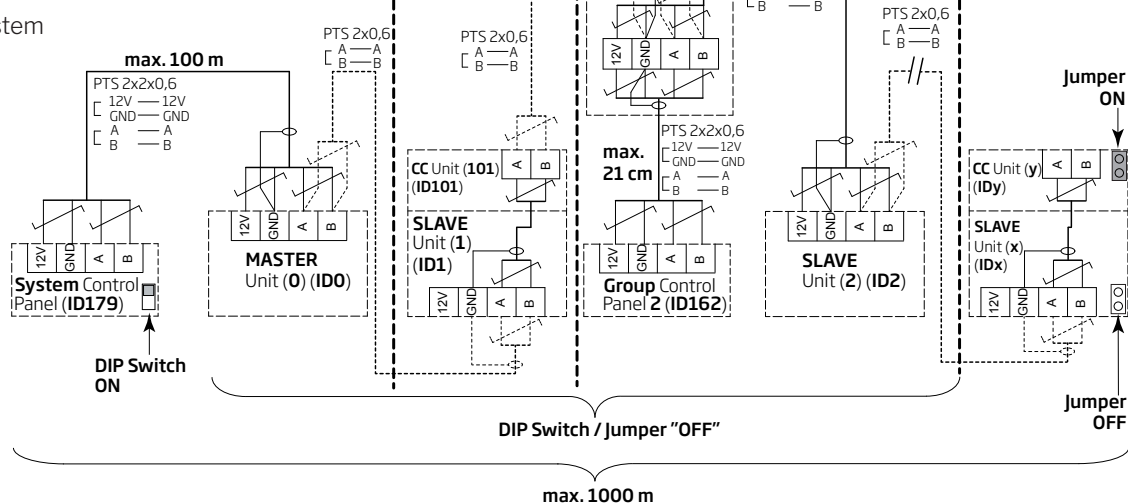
stem

max. 100 m

PTS 2x2x0,6
12V — 12V
GND — GND
A — A
B — B

PTS 2x0,6
A — A
B — B

PTS 2x0,6
A — A
B — B

B — B

PTS 2x0,6
A — A
B — B

Jumper ON

12V GND A B

System Control Panel (ID179)

DIP Switch ON

12V GND A B

MASTER Unit (0) (ID0)

CC Unit (101) (ID101)

A B

SLAVE Unit (1) (ID1)

12V GND A B

12V GND A B

max. 21 cm

PTS 2x2x0,6
12V — 12V
GND — GND
A — A
B — B

12V GND A B

Group Control Panel 2 (ID162)

12V GND A B

SLAVE Unit (2) (ID2)

CC Unit (y) (IDy)

A B

SLAVE Unit (x) (IDx)

12V GND A B

Jumper OFF

DIP Switch / Jumper "OFF"

max. 1000 m